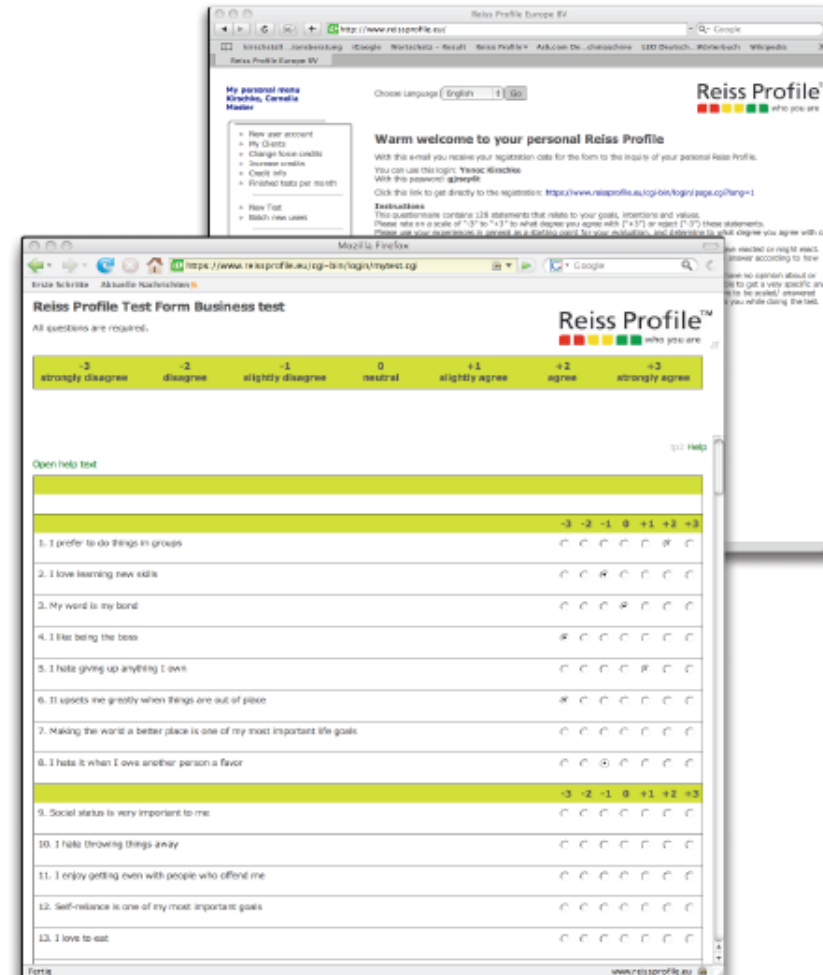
Reiss Profile Europe BV

http://www.reissprofile.eu/

Google

Reiss Profile Europe BV

My personal menu
Kirschke, Cornelia
Master

Choose Language English Go

Reiss Profile™
who you are

New user account
My Clients
Change force credits
Increase credits
Credit info
Finished tests per month

New Test
Watch new users

Warm welcome to your personal Reiss Profile

With this e-mail you receive your registration data for the form to the inquiry of your personal Reiss Profile.

You can use this login: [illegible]
With this password: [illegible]

Click this link to get directly to the registration: https://www.reissprofile.eu/cgi-bin/login/page.cgi?lang=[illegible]

Instructions
This questionnaire contains 128 statements that relate to your goals, intentions and values.
Please rate on a scale of "-3" to "+3" to what degree you agree with ("+3") or reject ("-3") these statements.
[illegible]

Mozilla Firefox

https://www.reissprofile.eu/cgi-bin/login/mytest.cgi

Google

Erste Schritte   Aktuelle Nachrichten

Reiss Profile Test Form Business test

All questions are required.

Reiss Profile™
who you are

| -3 strongly disagree | -2 disagree | -1 slightly disagree | 0 neutral | +1 slightly agree | +2 agree | +3 strongly agree |
|---|---|---|---|---|---|---|

Help

Open help text

| | -3 | -2 | -1 | 0 | +1 | +2 | +3 |
|---|---|---|---|---|---|---|---|
| 1. I prefer to do things in groups | | | | | | | |
| 2. I love learning new skills | | | | | | | |
| 3. My word is my bond | | | | | | | |
| 4. I like being the boss | | | | | | | |
| 5. I hate giving up anything I own | | | | | | | |
| 6. It upsets me greatly when things are out of place | | | | | | | |
| 7. Making the world a better place is one of my most important life goals | | | | | | | |
| 8. I hate it when I owe another person a favor | | | | | | | |

| | -3 | -2 | -1 | 0 | +1 | +2 | +3 |
|---|---|---|---|---|---|---|---|
| 9. Social status is very important to me | | | | | | | |
| 10. I hate throwing things away | | | | | | | |
| 11. I enjoy getting even with people who offend me | | | | | | | |
| 12. Self-reliance is one of my most important goals | | | | | | | |
| 13. I love to eat | | | | | | | |

Fertig

www.reissprofile.eu